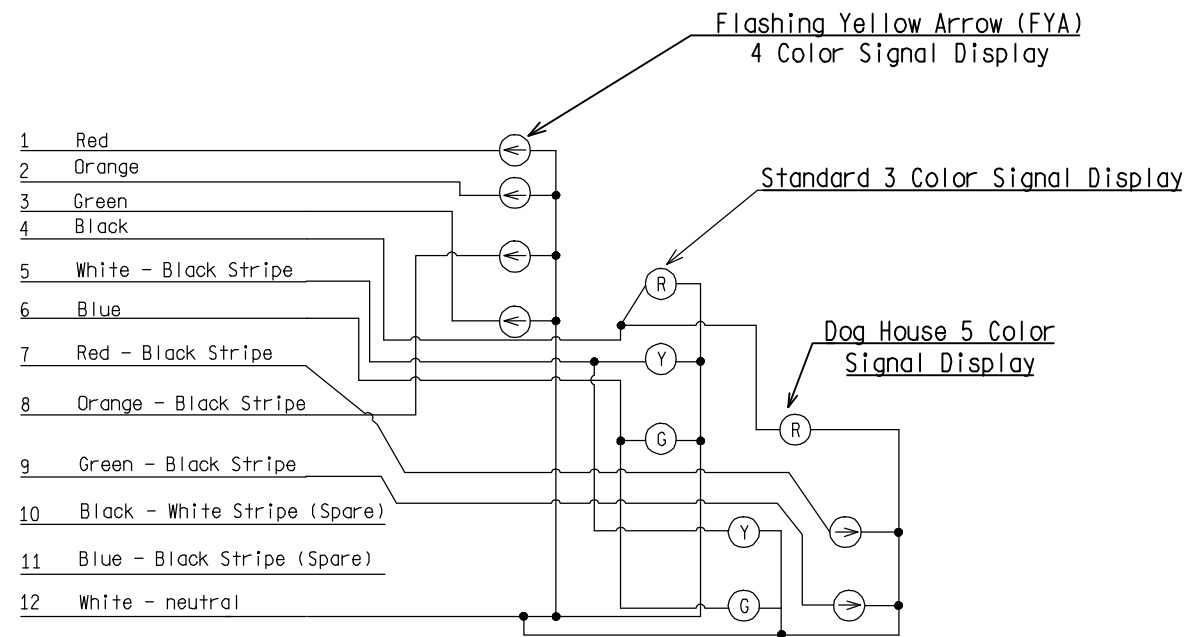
Flashing Yellow Arrow (FYA)
4 Color Signal Display

1 Red
2 Orange
3 Green
4 Black
5 White - Black Stripe
6 Blue
7 Red - Black Stripe
8 Orange - Black Stripe
9 Green - Black Stripe
10 Black - White Stripe (Spare)
11 Blue - Black Stripe (Spare)
12 White - neutral

Standard 3 Color Signal Display

Dog House 5 Color
Signal Display

R
Y
G
R
Y
G